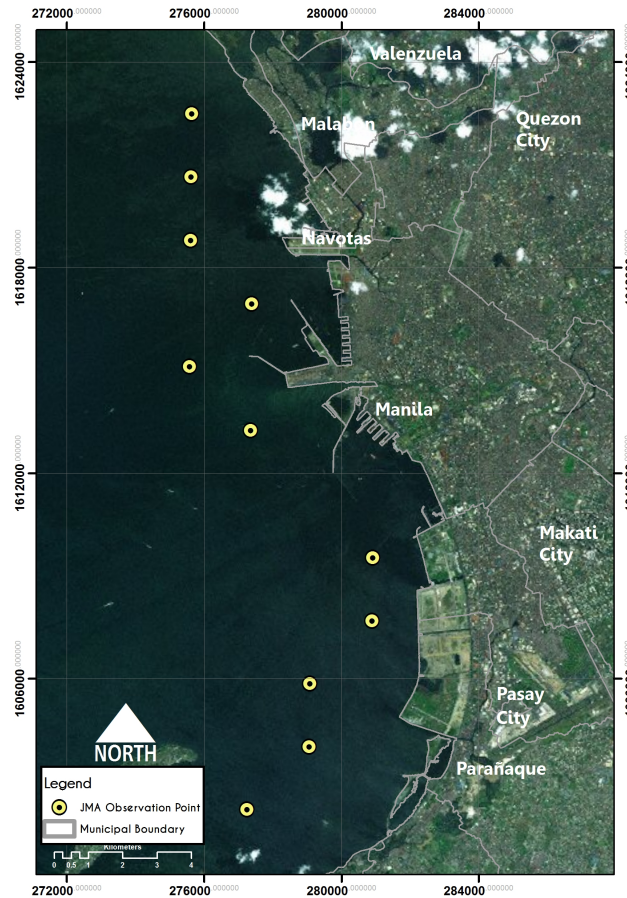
272000.000000 276000.000000 280000.000000 284000.000000

1624000.000000
1618000.000000
1612000.000000
1606000.000000

Valenzuela
Malabon
Quezon City
Navotas
Manila
Makati City
Pasay City
Parañaque

NORTH

Legend
JMA Observation Point
Municipal Boundary

Kilometers
0 0.5 1 2 3 4

272000.000000 276000.000000 280000.000000 284000.000000